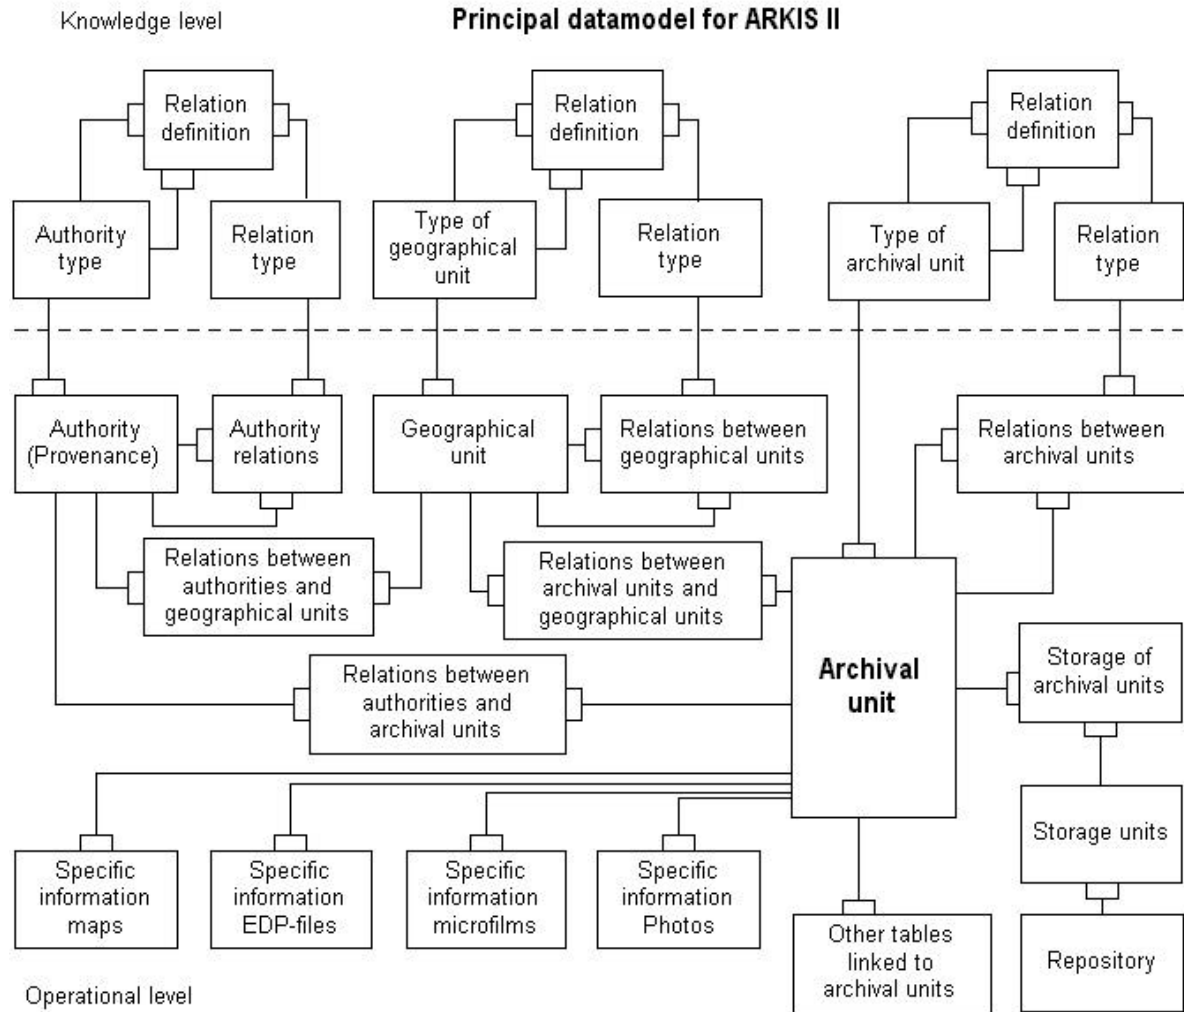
Knowledge level

Principal datamodel for ARKIS II

Relation definition

Relation definition

Relation definition

Authority type

Relation type

Type of geographical unit

Relation type

Type of archival unit

Relation type

Authority (Provenance)

Authority relations

Geographical unit

Relations between geographical units

Relations between archival units

Relations between authorities and geographical units

Relations between archival units and geographical units

Archival unit

Relations between authorities and archival units

Storage of archival units

Storage units

Specific information maps

Specific information EDP-files

Specific information microfilms

Specific information Photos

Other tables linked to archival units

Repository

Operational level